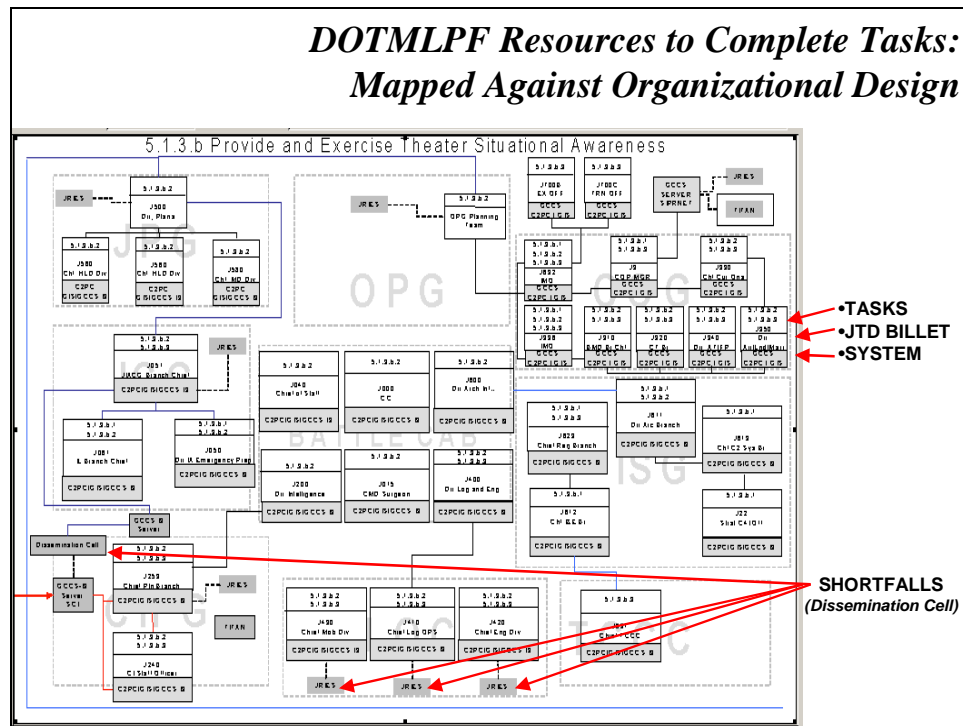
DOTMLPF Resources to Complete Tasks: Mapped Against Organizational Design

5.1.3.b Provide and Exercise Theater Situational Awareness

JRIES

5.1.3.b.2
J500
Dir, Plans

JPG

5.1.3.b.2
J580
Chf HLD Div
C2PC
GIS/GCCS I3

5.1.3.b.2
J580
Chf HLD Div
C2PC
GIS/GCCS I3

5.1.3.b.2
J580
Chf MD Div
C2PC
GIS/GCCS I3

JRIES

5.1.3.b.2
OPG Planning Team

OPG

5.1.3.b.3
J00B
EX OFF
GCCS
C2PC I GIS

5.1.3.b.3
J00C
FRN OFF
GCCS
C2PC I GIS

GCCS
SERVER
SIPRNET

JRIES

FIAN

5.1.3.b.1
5.1.3.b.2
5.1.3.b.3
J092
IMO
GCCS
C2PC I GIS

5.1.3.b.1
5.1.3.b.3
J9
COP MGR
GCCS
C2PC I GIS

5.1.3.b.2
5.1.3.b.3
J930
Chf Cur Ops
GCCS
C2PC I GIS

5.1.3.b.1
5.1.3.b.2
5.1.3.b.3
J098
IMO
GCCS
C2PC I GIS

5.1.3.b.2
5.1.3.b.3
J910
BMD Br Chf
GCCS
C2PC I GIS

5.1.3.b.2
5.1.3.b.3
J920
CT Br
GCCS
C2PC I GIS

5.1.3.b.2
5.1.3.b.3
J940
Dir, AT/FP
GCCS
C2PC I GIS

5.1.3.b.2
5.1.3.b.3
J950
Dir
AviLogMain
GCCS
C2PC I GIS

•TASKS
•JTD BILLET
•SYSTEM

5.1.3.b.2
5.1.3.b.3
J051
JIACG Branch Chief
C2PC/GIS/GCCS I3

JRIES

5.1.3.b.2
J040
Chief of Staff
C2PC/GIS/GCCS I3

5.1.3.b.2
J000
CC
C2PC/GIS/GCCS I3

5.1.3.b.2
J800
Dir Arch Inf...
C2PC/GIS/GCCS I3

BATTLE CAB

5.1.3.b.1
5.1.3.b.2
J081
IL Branch Chief
C2PC/GIS/GCCS I3

5.1.3.b.1
5.1.3.b.2
J050
Dir IA Emergency Plng
C2PC/GIS/GCCS I3

5.1.3.b.2
J200
Dir, Intelligence
C2PC/GIS/GCCS I3

5.1.3.b.2
J015
CMD Surgeon
C2PC/GIS/GCCS I3

5.1.3.b.2
5.1.3.b.3
J400
Dir Log and Eng
C2PC/GIS/GCCS I3

5.1.3.b.1
J829
Chief Req Branch
C2PC/GIS/GCCS I3

5.1.3.b.1
5.1.3.b.2
J811
Dir Arc Branch

5.1.3.b.2
J819
Chf C2 Sys Br
C2PC/GIS/GCCS I3

ISG

5.1.3.b.1
J812
Chf EE Br
C2PC/GIS/GCCS I3

5.1.3.b.1
J22
Shd C4/IO
C2PC/GIS/GCCS I3

GCCS I3
Server

Dissemination Cell

GCCS-I3
Server
SCI

5.1.3.b.2
5.1.3.b.3
J259
Chief Pln Branch
C2PC/GIS/GCCS I3

JRIES

FIAN

5.1.3.b.2
5.1.3.b.3
J240
CI Staff Officer
C2PC/GIS/GCCS I3

5.1.3.b.2
5.1.3.b.3
J490
Chief Mob Div
C2PC/GIS/GCCS I3

5.1.3.b.2
5.1.3.b.3
J410
Chief Log OPS
C2PC/GIS/GCCS I3

5.1.3.b.2
5.1.3.b.3
J420
Chief Eng Div
C2PC/GIS/GCCS I3

5.1.3.b.3
J6?
Chief CCC
C2PC/GIS/GCCS I3

JRIES
JRIES
JRIES

SHORTFALLS
(Dissemination Cell)